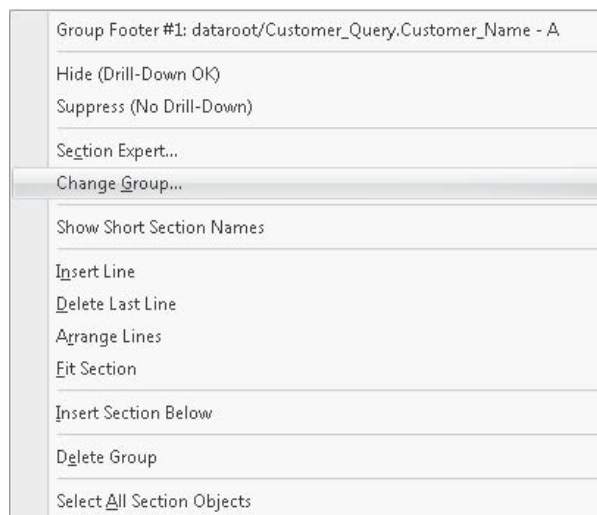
Group Footer #1: dataroot/Customer_Query.Customer_Name - A

Hide (Drill-Down OK)
Suppress (No Drill-Down)

Section Expert...
Change Group...

Show Short Section Names

Insert Line
Delete Last Line
Arrange Lines
Fit Section

Insert Section Below

Delete Group

Select All Section Objects